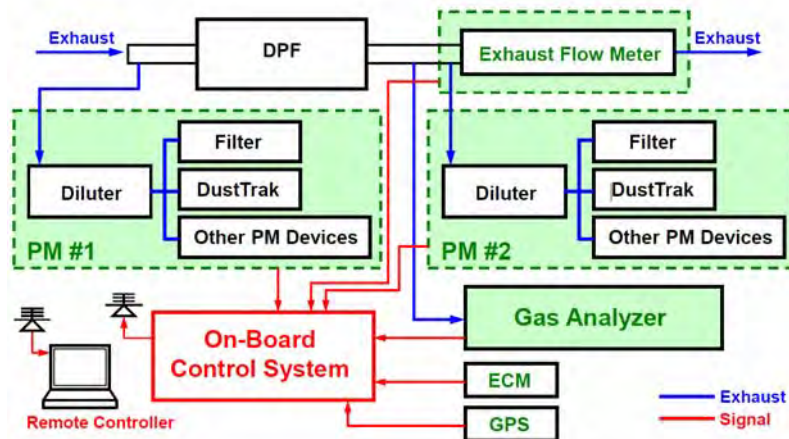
Exhaust

DPF

Exhaust Flow Meter

Exhaust

Diluter

Filter

DustTrak

Other PM Devices

PM #1

Diluter

Filter

DustTrak

Other PM Devices

PM #2

Gas Analyzer

On-Board Control System

ECM

GPS

Remote Controller

Exhaust

Signal